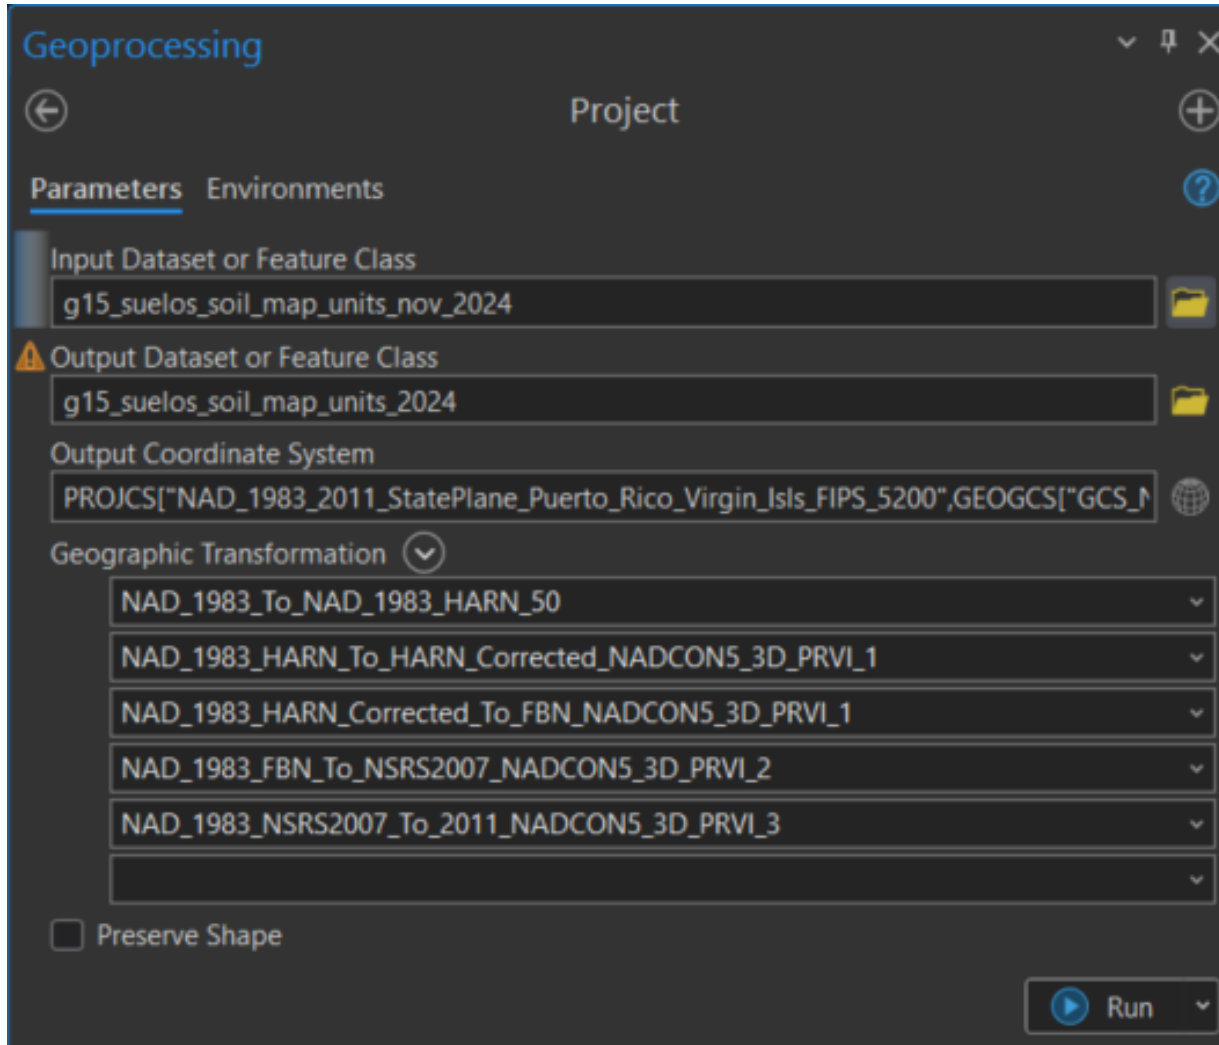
Geoprocessing

Project

Parameters Environments

Input Dataset or Feature Class

g15_suelos_soil_map_units_nov_2024

Output Dataset or Feature Class

g15_suelos_soil_map_units_2024

Output Coordinate System

PROJCS["NAD_1983_2011_StatePlane_Puerto_Rico_Virgin_Isls_FIPS_5200",GEOGCS["GCS_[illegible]

Geographic Transformation

NAD_1983_To_NAD_1983_HARN_50

NAD_1983_HARN_To_HARN_Corrected_NADCON5_3D_PRVI_1

NAD_1983_HARN_Corrected_To_FBN_NADCON5_3D_PRVI_1

NAD_1983_FBN_To_NSRS2007_NADCON5_3D_PRVI_2

NAD_1983_NSRS2007_To_2011_NADCON5_3D_PRVI_3

Preserve Shape

Run